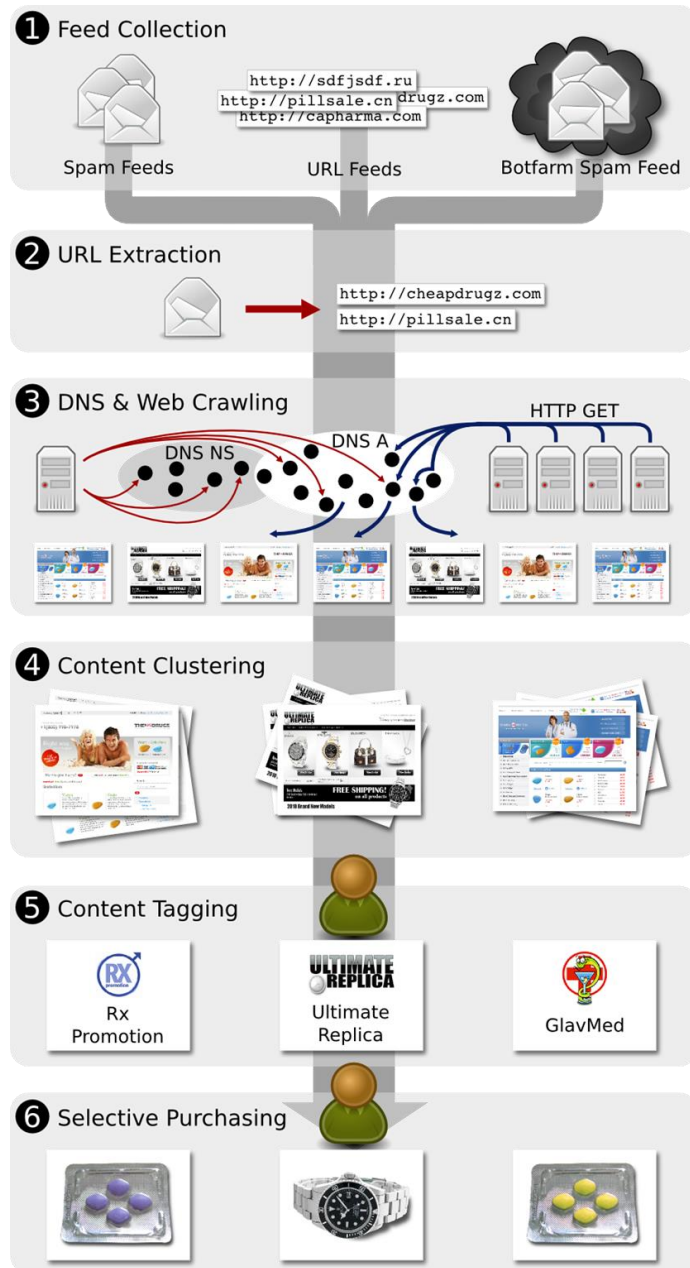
1 Feed Collection

http://sdfjsdf.ru
http://pillsale.cn drugz.com
http://capharma.com

Spam Feeds

URL Feeds

Botfarm Spam Feed

2 URL Extraction

http://cheapdrugz.com
http://pillsale.cn

3 DNS & Web Crawling

DNS NS

DNS A

HTTP GET

4 Content Clustering

5 Content Tagging

RX promotion

Rx Promotion

ULTIMATE REPLICA

Ultimate Replica

GlavMed

6 Selective Purchasing